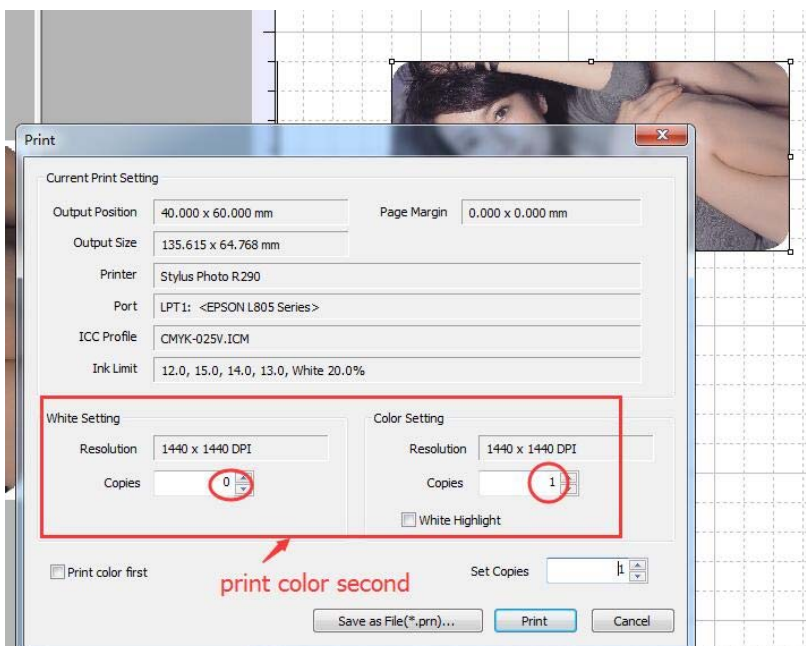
Print

Current Print Setting

Output Position 40.000 x 60.000 mm

Page Margin 0.000 x 0.000 mm

Output Size 135.615 x 64.768 mm

Printer Stylus Photo R290

Port LPT1: <EPSON L805 Series>

ICC Profile CMYK-025V.ICM

Ink Limit 12.0, 15.0, 14.0, 13.0, White 20.0%

White Setting

Resolution 1440 x 1440 DPI

Copies 0

Color Setting

Resolution 1440 x 1440 DPI

Copies 1

White Highlight

Print color first

print color second

Set Copies 1

Save as File(*.prn)...

Print

Cancel